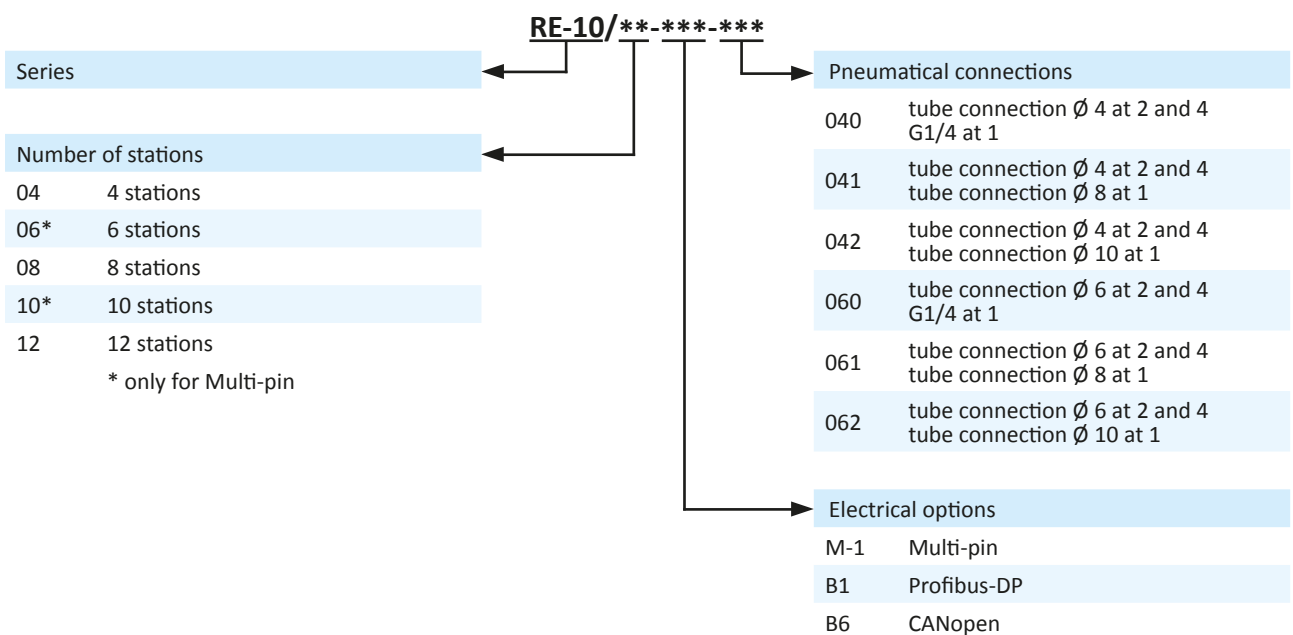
RE-10/**-***-***

Series

Number of stations

| | |
|---|---|
| 04 | 4 stations |
| 06* | 6 stations |
| 08 | 8 stations |
| 10* | 10 stations |
| 12 | 12 stations |
| | * only for Multi-pin |

Pneumatical connections

| | |
|---|---|
| 040 | tube connection Ø 4 at 2 and 4 G1/4 at 1 |
| 041 | tube connection Ø 4 at 2 and 4 tube connection Ø 8 at 1 |
| 042 | tube connection Ø 4 at 2 and 4 tube connection Ø 10 at 1 |
| 060 | tube connection Ø 6 at 2 and 4 G1/4 at 1 |
| 061 | tube connection Ø 6 at 2 and 4 tube connection Ø 8 at 1 |
| 062 | tube connection Ø 6 at 2 and 4 tube connection Ø 10 at 1 |

Electrical options

| | |
|---|---|
| M-1 | Multi-pin |
| B1 | Profibus-DP |
| B6 | CANopen |